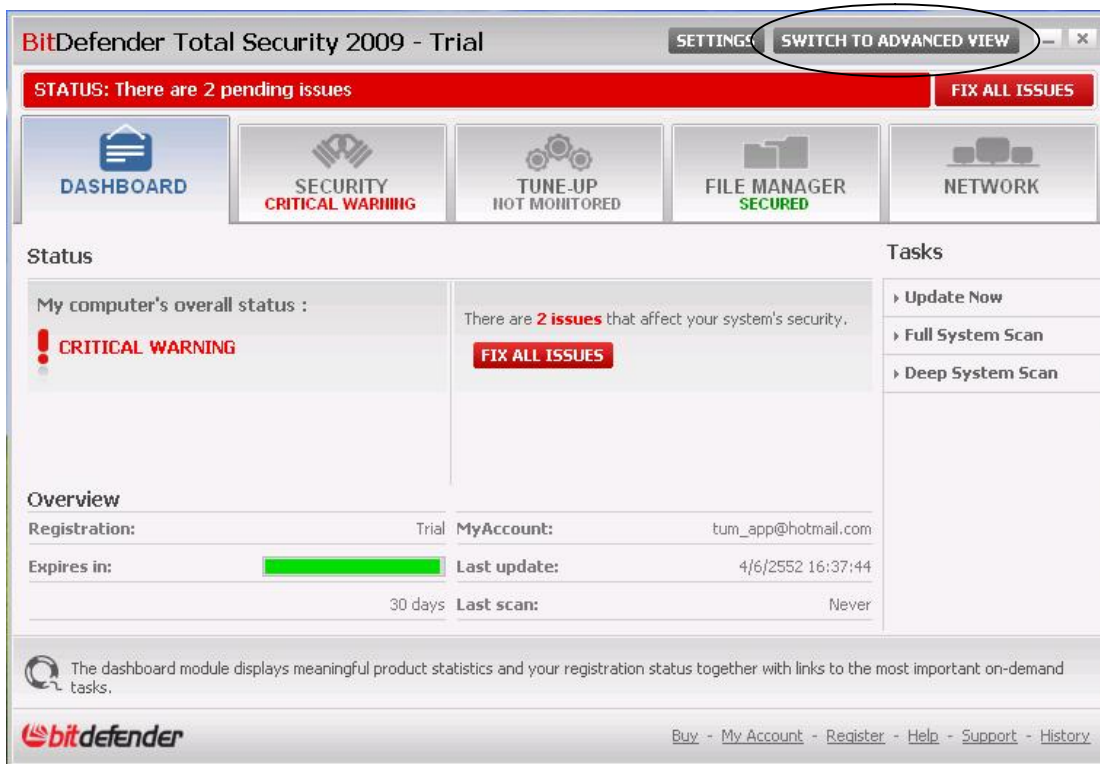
BitDefender Total Security 2009 - Trial

SETTINGS SWITCH TO ADVANCED VIEW

STATUS: There are 2 pending issues

FIX ALL ISSUES

DASHBOARD

SECURITY
CRITICAL WARNING

TUNE-UP
NOT MONITORED

FILE MANAGER
SECURED

NETWORK

Status

My computer's overall status :

CRITICAL WARNING

There are 2 issues that affect your system's security.

FIX ALL ISSUES

Tasks

Update Now

Full System Scan

Deep System Scan

Overview

| Registration: | Trial | MyAccount: | tum_app@hotmail.com |
|---|---|---|---|
| Expires in: | | Last update: | 4/6/2552 16:37:44 |
| | 30 days | Last scan: | Never |

The dashboard module displays meaningful product statistics and your registration status together with links to the most important on-demand tasks.

bitdefender

Buy - My Account - Register - Help - Support - History